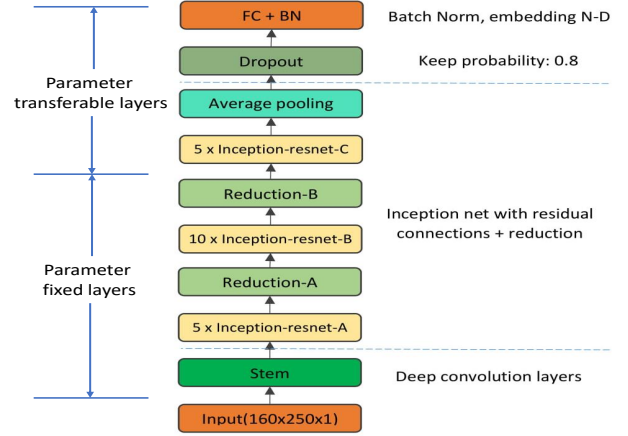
Parameter transferable layers

Parameter fixed layers

FC + BN

Dropout

Average pooling

5 x Inception-resnet-C

Reduction-B

10 x Inception-resnet-B

Reduction-A

5 x Inception-resnet-A

Stem

Input(160x250x1)

Batch Norm, embedding N-D

Keep probability: 0.8

Inception net with residual connections + reduction

Deep convolution layers